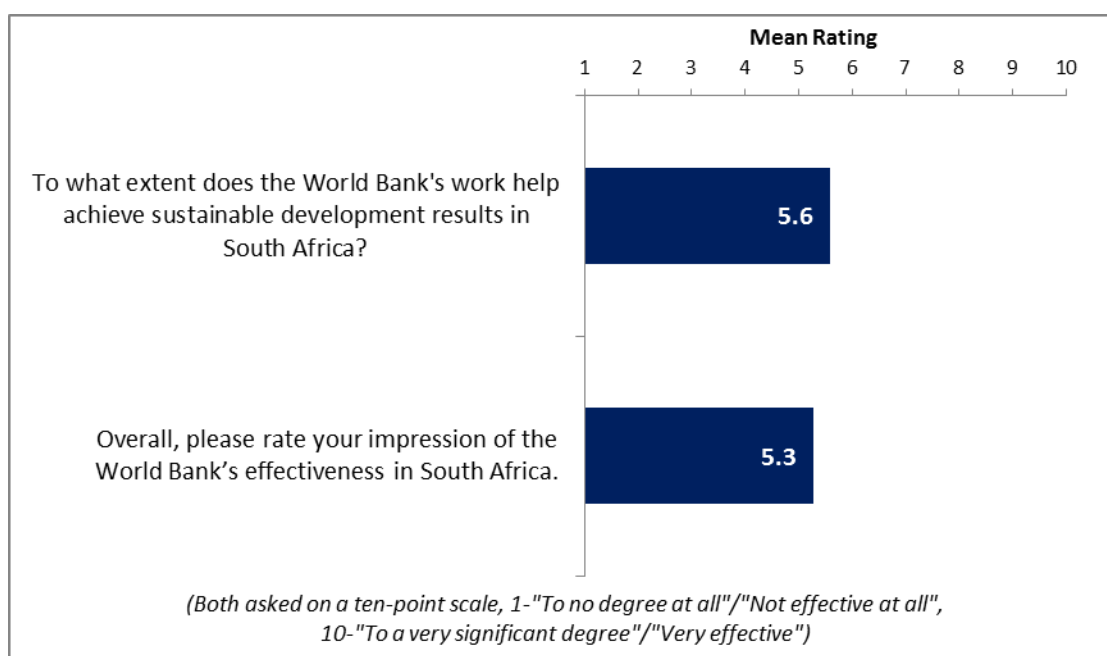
Mean Rating

1 2 3 4 5 6 7 8 9 10

To what extent does the World Bank's work help achieve sustainable development results in South Africa?

5.6

Overall, please rate your impression of the World Bank’s effectiveness in South Africa.

5.3

(Both asked on a ten-point scale, 1-"To no degree at all"/"Not effective at all", 10-"To a very significant degree"/"Very effective")